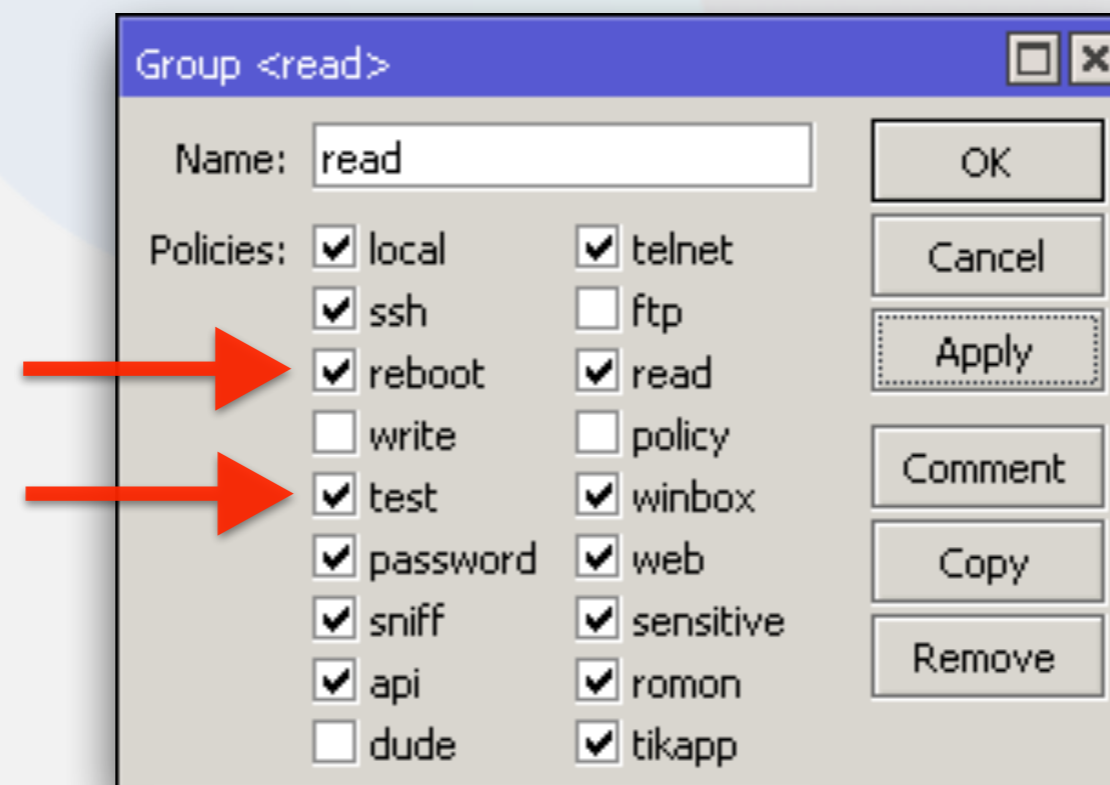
Group <read>

Name: read

Policies:
☑ local
☑ ssh
☑ reboot
☐ write
☑ test
☑ password
☑ sniff
☑ api
☐ dude

☑ telnet
☐ ftp
☑ read
☐ policy
☑ winbox
☑ web
☑ sensitive
☑ romon
☑ tikapp

OK
Cancel
Apply
Comment
Copy
Remove